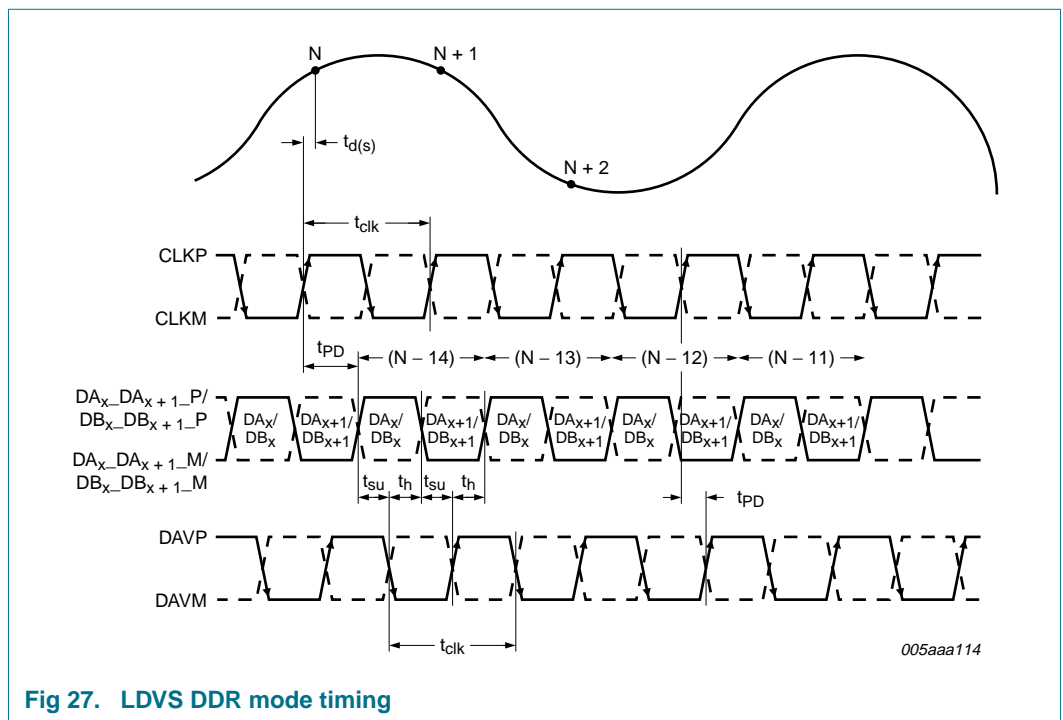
N

N + 1

$t_{d(s)}$

N + 2

$t_{clk}$

CLKP

CLKM

$t_{PD}$

(N – 14)

(N – 13)

(N – 12)

(N – 11)

$DA_x\_DA_{x+1}\_P/$
$DB_x\_DB_{x+1}\_P$

$DA_x\_DA_{x+1}\_M/$
$DB_x\_DB_{x+1}\_M$

$DA_x/$ $DB_x$

$DA_{x+1}/$ $DB_{x+1}$

$DA_x/$ $DB_x$

$DA_{x+1}/$ $DB_{x+1}$

$DA_x/$ $DB_x$

$DA_{x+1}/$ $DB_{x+1}$

$DA_x/$ $DB_x$

$DA_{x+1}/$ $DB_{x+1}$

$DA_x/$ $DB_x$

$DA_{x+1}/$ $DB_{x+1}$

$t_{su}$

$t_h$

$t_{su}$

$t_h$

$t_{PD}$

DAVP

DAVM

$t_{clk}$

005aaa114

Fig 27. LDVS DDR mode timing